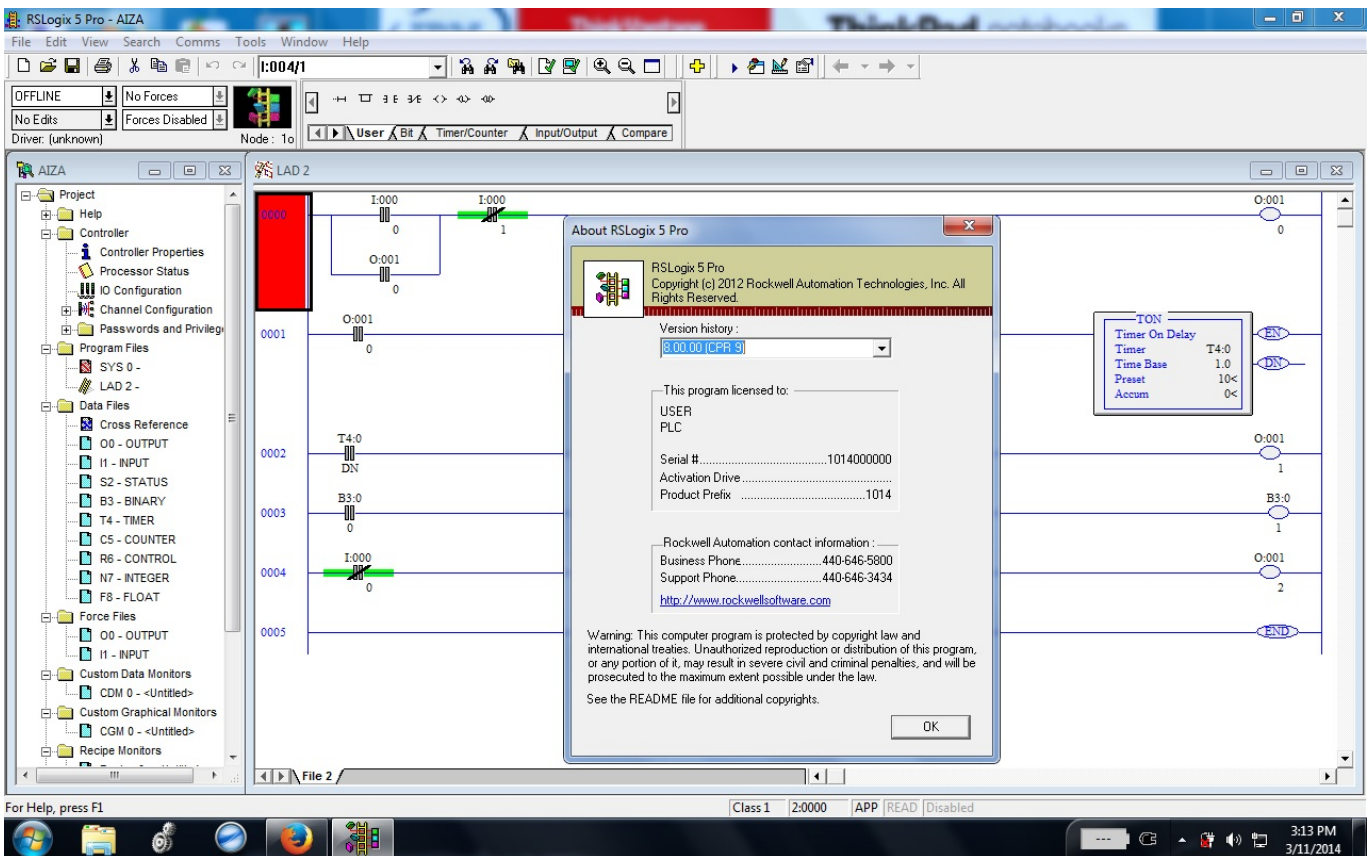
RSLogix 5 Pro - AIZA

File Edit View Search Comms Tools Window Help

I:004/1

OFFLINE
No Forces
No Edits
Forces Disabled
Driver: (unknown)
Node : 1o

User Bit Timer/Counter Input/Output Compare

AIZA

Project
Help
Controller
Controller Properties
Processor Status
IO Configuration
Channel Configuration
Passwords and Privileg
Program Files
SYS 0 -
LAD 2 -
Data Files
Cross Reference
O0 - OUTPUT
I1 - INPUT
S2 - STATUS
B3 - BINARY
T4 - TIMER
C5 - COUNTER
R6 - CONTROL
N7 - INTEGER
F8 - FLOAT
Force Files
O0 - OUTPUT
I1 - INPUT
Custom Data Monitors
CDM 0 - <Untitled>
Custom Graphical Monitors
CGM 0 - <Untitled>
Recipe Monitors

LAD 2

0000
I:000
0
I:000
1
O:001
0
O:001
0

0001
O:001
0
TON
Timer On Delay
Timer T4:0
Time Base 1.0
Preset 10<
Accum 0<
EN
DN

0002
T4:0
DN
O:001
1

0003
B3:0
0
B3:0
1

0004
I:000
0
O:001
2

0005
END

File 2

About RSLogix 5 Pro

RSLogix 5 Pro
Copyright (c) 2012 Rockwell Automation Technologies, Inc. All Rights Reserved.

Version history :
8.00.00 (CPR 9)

This program licensed to:
USER
PLC

Serial #........................................1014000000
Activation Drive.................................................
Product Prefix .......................................1014

Rockwell Automation contact information :
Business Phone..........................440-646-5800
Support Phone...........................440-646-3434
http://www.rockwellsoftware.com

Warning: This computer program is protected by copyright law and international treaties. Unauthorized reproduction or distribution of this program, or any portion of it, may result in severe civil and criminal penalties, and will be prosecuted to the maximum extent possible under the law.

See the README file for additional copyrights.

OK

For Help, press F1
Class 1 2:0000 APP READ Disabled

3:13 PM
3/11/2014